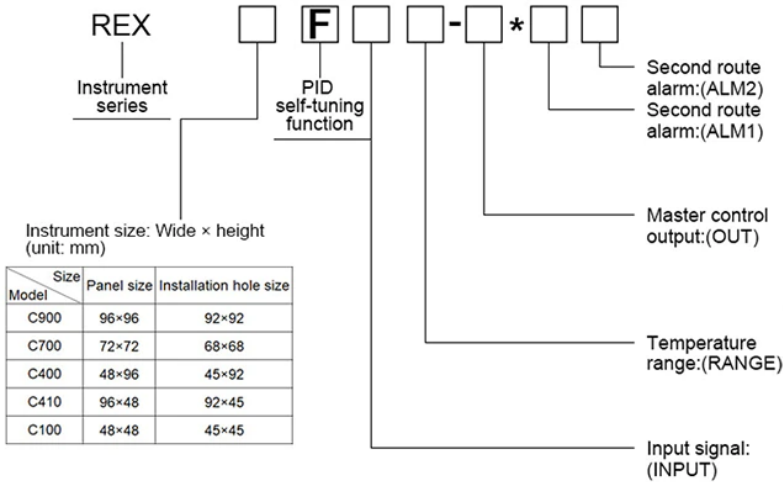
REX F - *

Instrument series

PID self-tuning function

Second route alarm:(ALM2)
Second route alarm:(ALM1)

Master control output:(OUT)

Instrument size: Wide × height (unit: mm)

| Size / Model | Panel size | Installation hole size |
|---|---|---|
| C900 | 96×96 | 92×92 |
| C700 | 72×72 | 68×68 |
| C400 | 48×96 | 45×92 |
| C410 | 96×48 | 92×45 |
| C100 | 48×48 | 45×45 |

Temperature range:(RANGE)

Input signal: (INPUT)